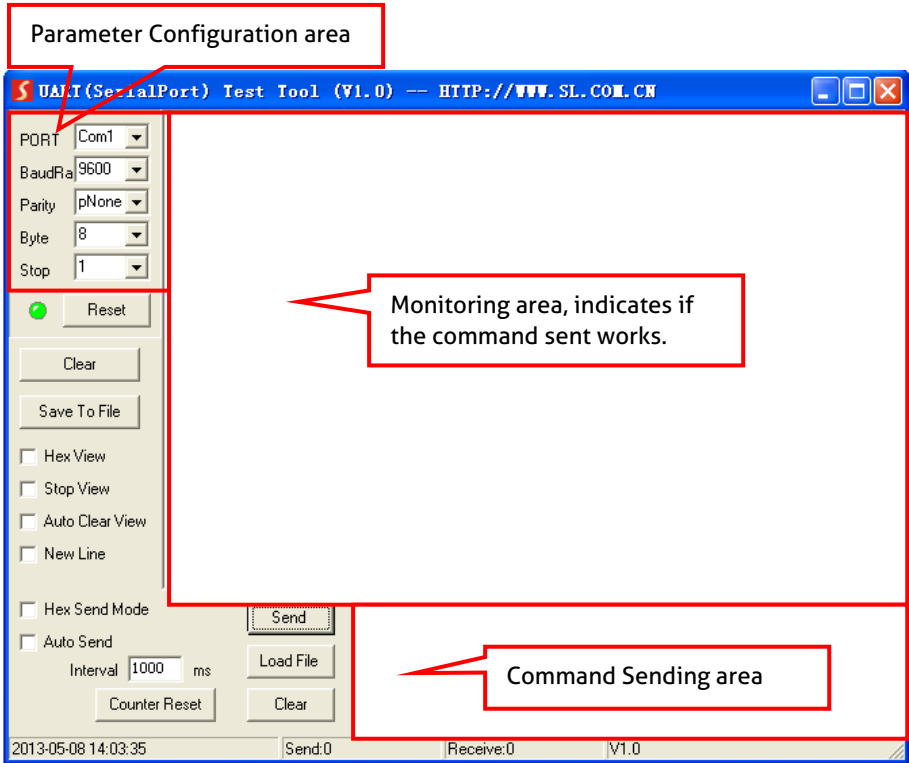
Parameter Configuration area

UART(SerialPort) Test Tool (V1.0) -- HTTP://WWW.SL.COM.CN

PORT Com1
BaudRa 9600
Parity pNone
Byte 8
Stop 1

Reset

Clear

Save To File

Hex View
Stop View
Auto Clear View
New Line

Monitoring area, indicates if the command sent works.

Hex Send Mode
Auto Send
Interval 1000 ms
Counter Reset

Send
Load File
Clear

Command Sending area

2013-05-08 14:03:35 Send:0 Receive:0 V1.0